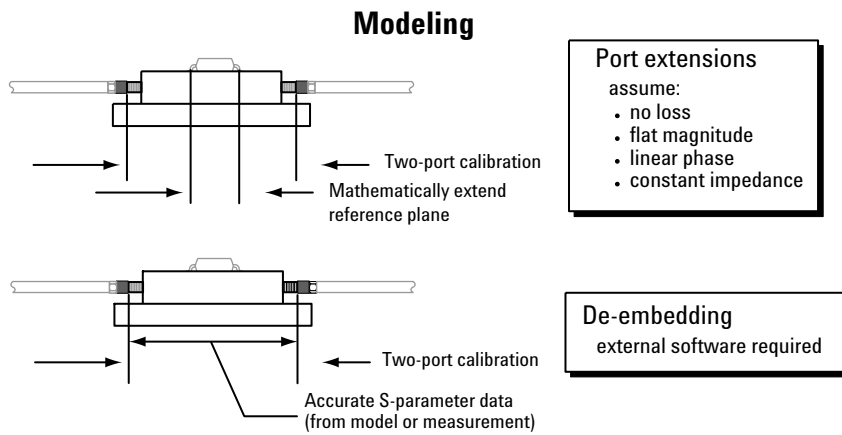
Modeling

Two-port calibration

Mathematically extend reference plane

Port extensions
assume:
• no loss
• flat magnitude
• linear phase
• constant impedance

Two-port calibration

Accurate S-parameter data (from model or measurement)

De-embedding
external software required